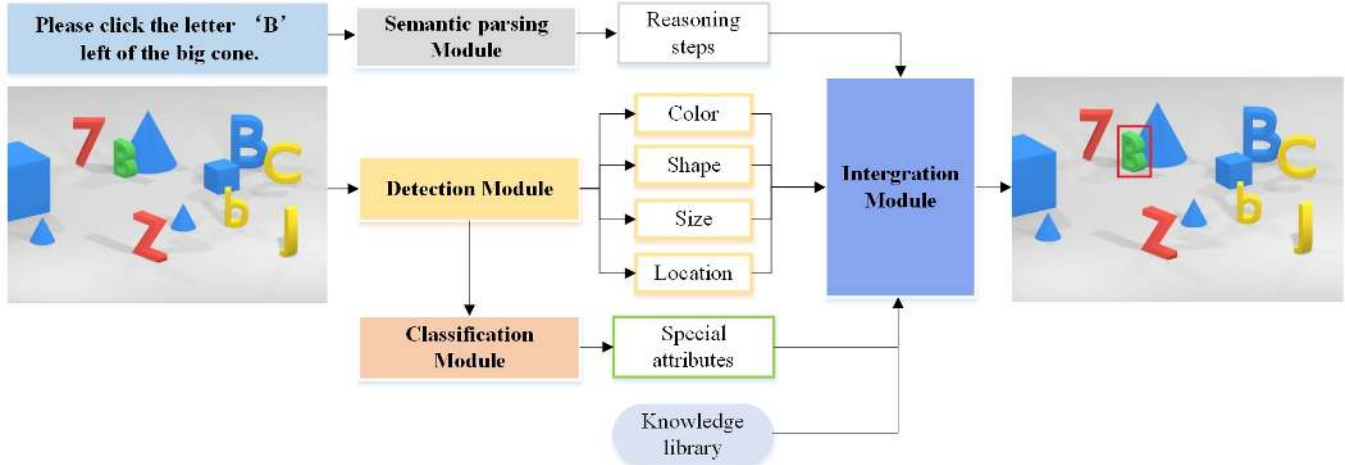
Please click the letter 'B' left of the big cone.

Semantic parsing Module

Reasoning steps

7 B B C b Z J

Detection Module

Color

Shape

Size

Location

Intergration Module

7 B B C b Z J

Classification Module

Special attributes

Knowledge library